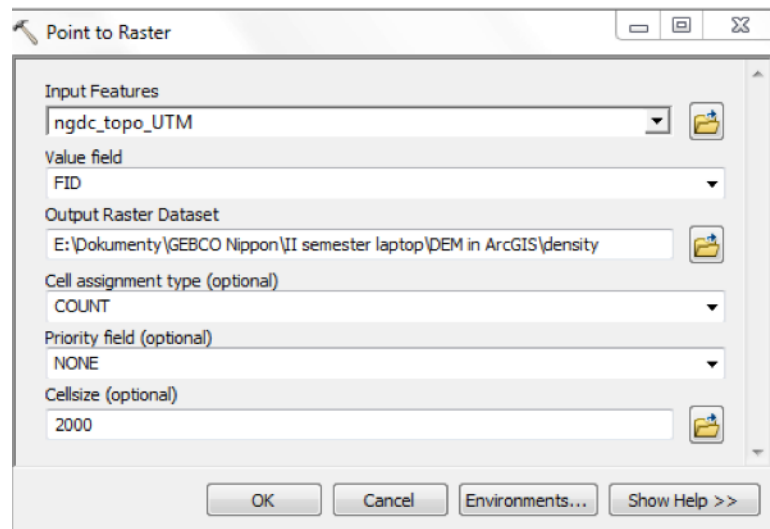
Point to Raster

Input Features
ngdc_topo_UTM

Value field
FID

Output Raster Dataset
E:\Dokumenty\GEBCO Nippon\II semester laptop\DEM in ArcGIS\density

Cell assignment type (optional)
COUNT

Priority field (optional)
NONE

Cellsize (optional)
2000

OK | Cancel | Environments... | Show Help >>